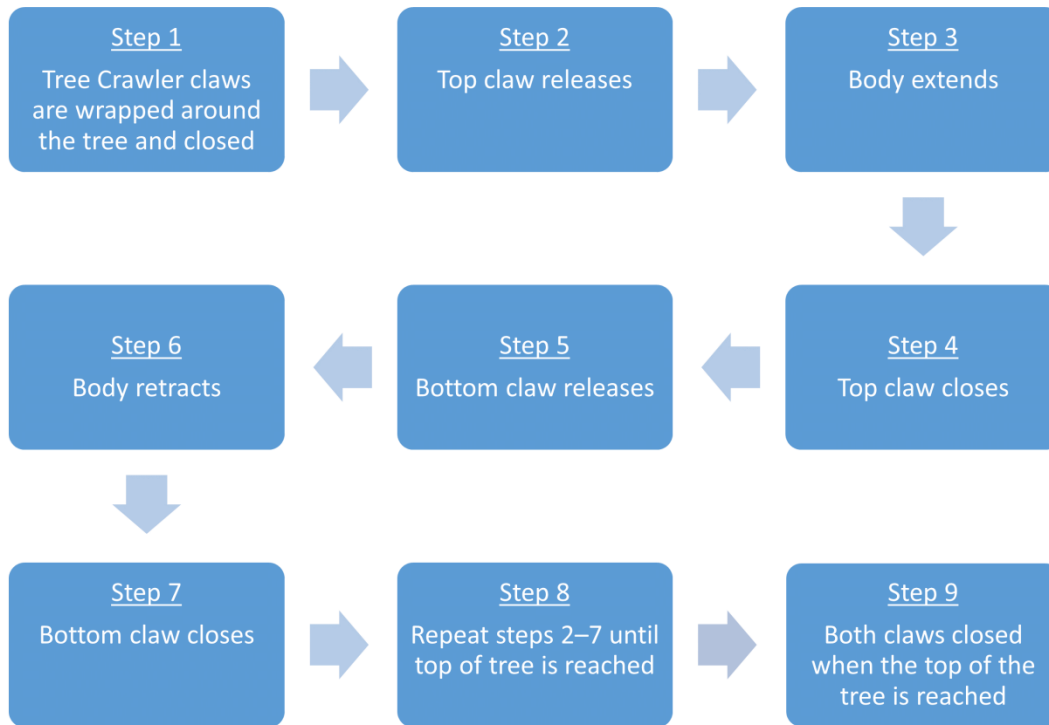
Step 1
Tree Crawler claws are wrapped around the tree and closed

Step 2
Top claw releases

Step 3
Body extends

Step 4
Top claw closes

Step 5
Bottom claw releases

Step 6
Body retracts

Step 7
Bottom claw closes

Step 8
Repeat steps 2–7 until top of tree is reached

Step 9
Both claws closed when the top of the tree is reached